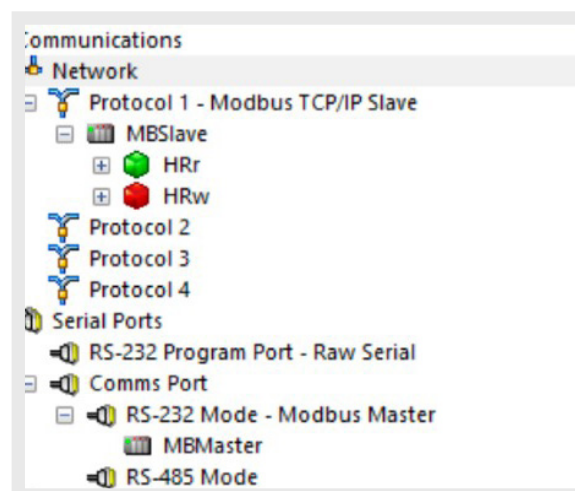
Communications
Network
Protocol 1 - Modbus TCP/IP Slave
MBSlave
HRr
HRw
Protocol 2
Protocol 3
Protocol 4
Serial Ports
RS-232 Program Port - Raw Serial
Comms Port
RS-232 Mode - Modbus Master
MBMaster
RS-485 Mode